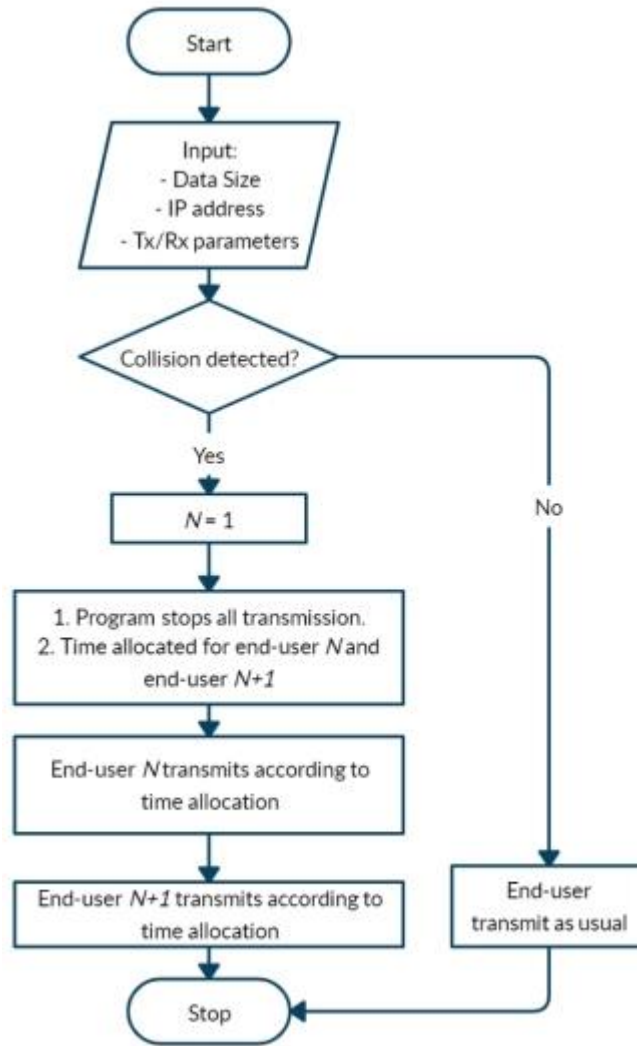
Start

Input:
- Data Size
- IP address
- Tx/Rx parameters

Collision detected?

Yes

No

$N = 1$

1. Program stops all transmission.
2. Time allocated for end-user $N$ and end-user $N+1$

End-user $N$ transmits according to time allocation

End-user $N+1$ transmits according to time allocation

End-user transmit as usual

Stop